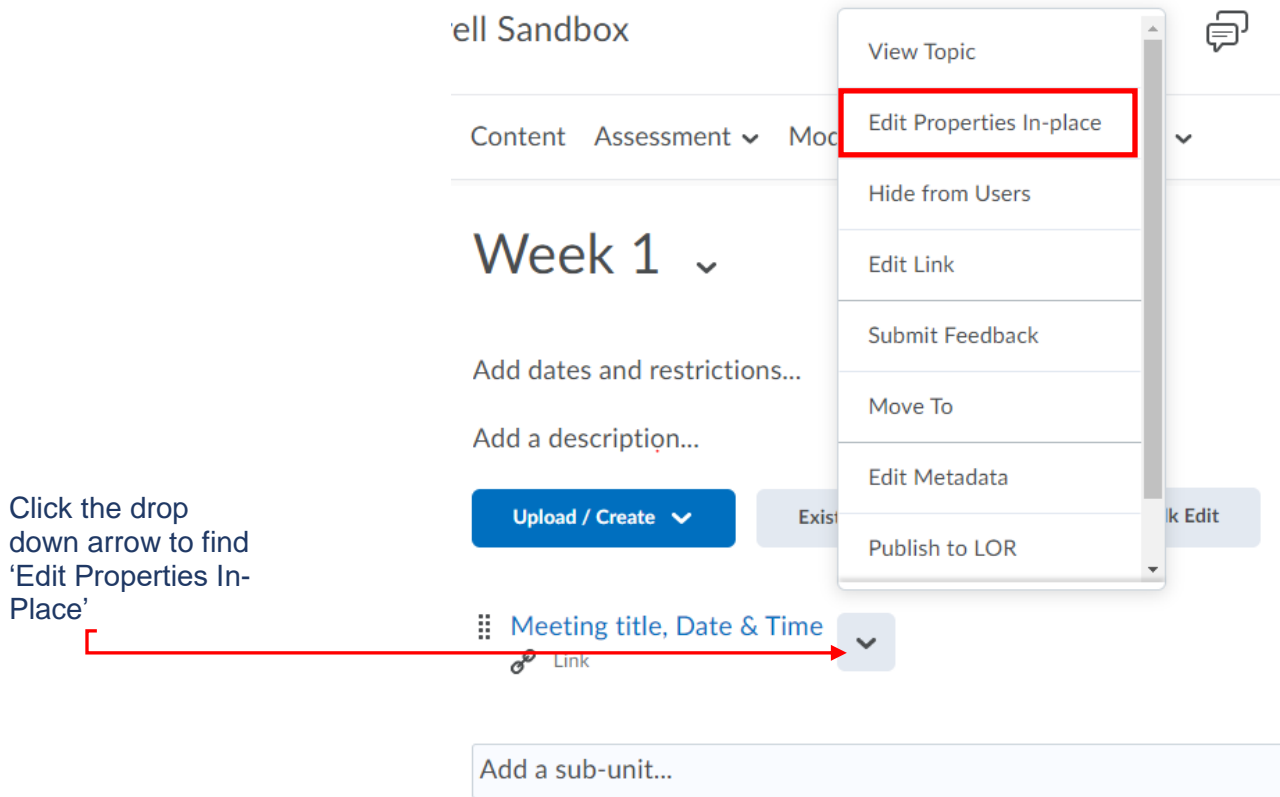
ell Sandbox

Content Assessment Moc

Week 1

Add dates and restrictions...

Add a description...

Upload / Create

Exist

lk Edit

View Topic

Edit Properties In-place

Hide from Users

Edit Link

Submit Feedback

Move To

Edit Metadata

Publish to LOR

Click the drop down arrow to find 'Edit Properties In-Place'

Meeting title, Date & Time

Link

Add a sub-unit...